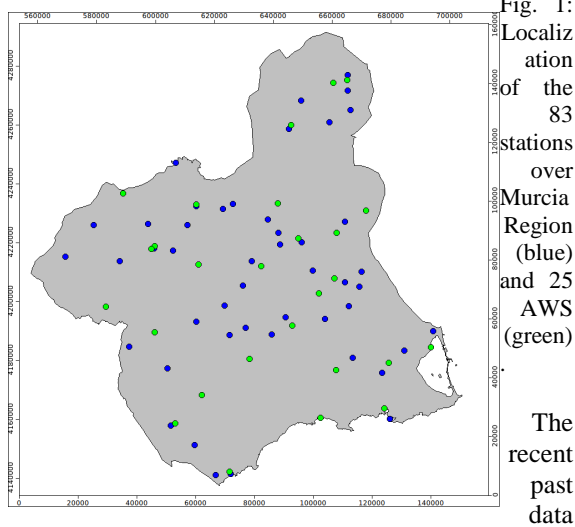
560000 580000 600000 620000 640000 660000 680000 700000

4280000
4260000
4240000
4220000
4200000
4180000
4160000
4140000

160000
140000
120000
100000
80000
60000
40000
20000
0

0 20000 40000 60000 80000 100000 120000 140000

Fig. 1: Localization of the 83 stations over Murcia Region (blue) and 25 AWS (green).

The recent past data